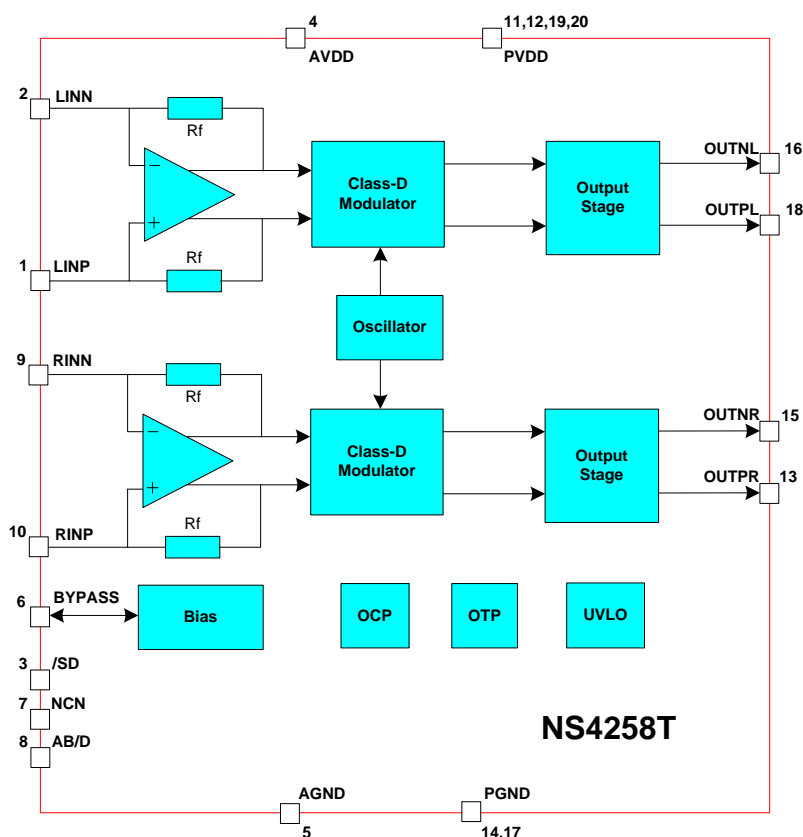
4
AVDD
11,12,19,20
PVDD

2
LINN
Rf
−
+
Rf
1
LINP

Class-D
Modulator

Output
Stage

OUTNL
16
OUTPL
18

Oscillator

9
RINN
Rf
−
+
Rf
10
RINP

Class-D
Modulator

Output
Stage

OUTNR
15
OUTPR
13

6
BYPASS
Bias
OCP
OTP
UVLO

3
/SD
7
NCN
8
AB/D

NS4258T

AGND
5
PGND
14,17